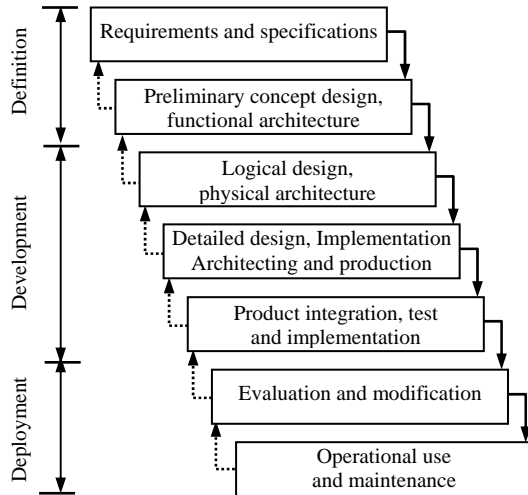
Definition

Development

Deployment

Requirements and specifications

Preliminary concept design, functional architecture

Logical design, physical architecture

Detailed design, Implementation Architecting and production

Product integration, test and implementation

Evaluation and modification

Operational use and maintenance